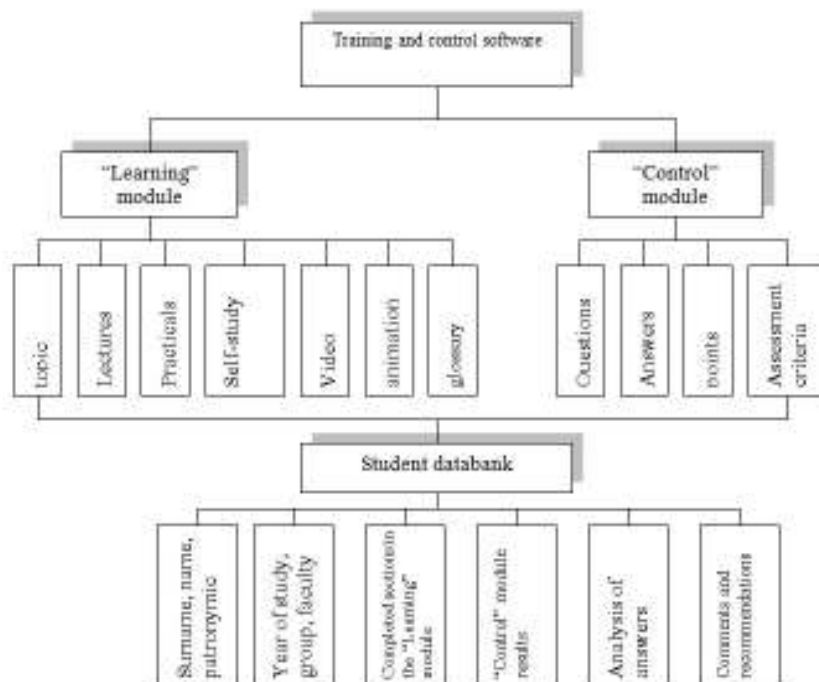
Training and control software

"Learning" module

topic

Lectures

Practicals

Self-study

Video

animation

glossary

"Control" module

Questions

Answers

points

Assessment criteria

Student databank

Surname, name, patronymic

Year of study, group, faculty

Completed sections in the "Learning" module

"Control" module results

Analysis of answers

Comments and recommendations